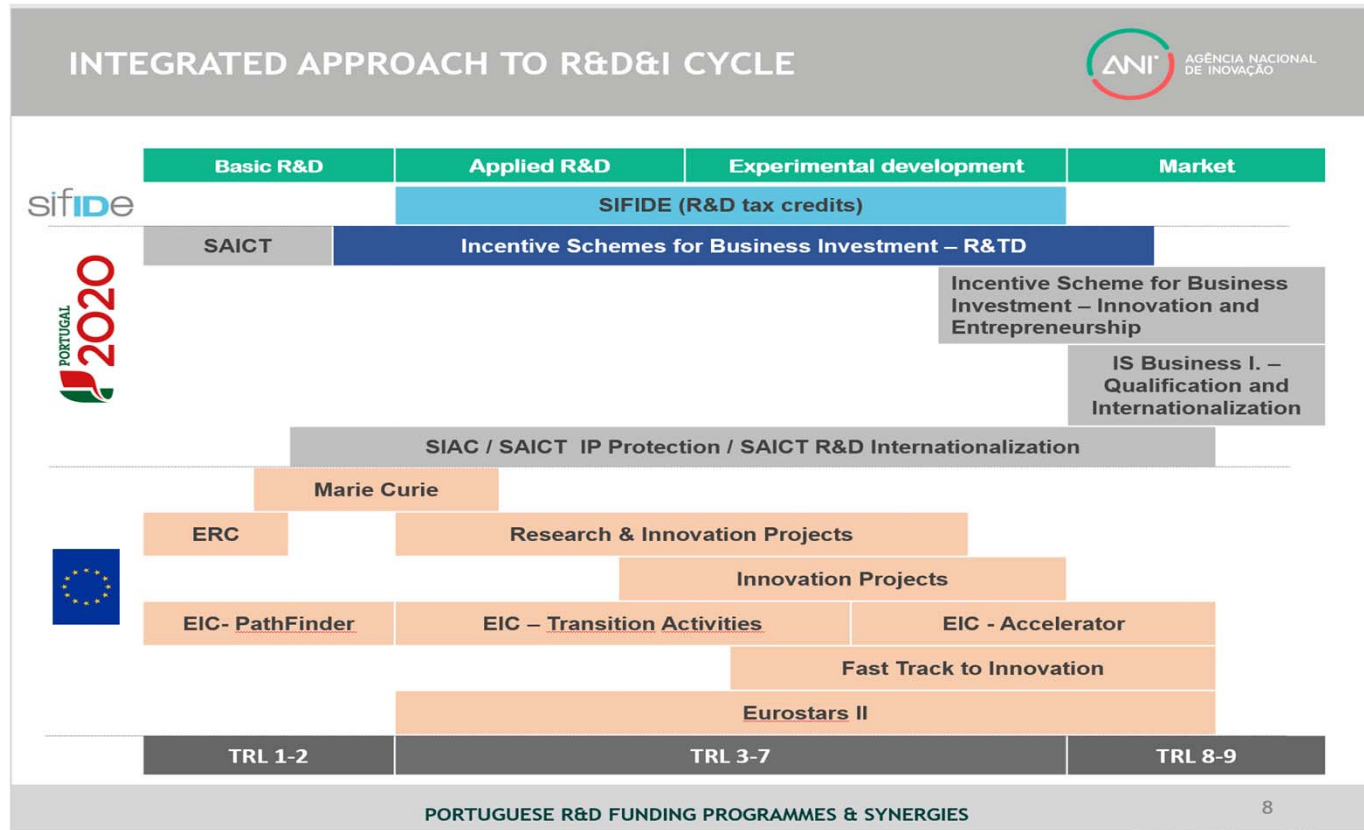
INTEGRATED APPROACH TO R&D&I CYCLE

ANI AGÊNCIA NACIONAL DE INOVAÇÃO

| Basic R&D | Applied R&D | Experimental development | Market |
|---|---|---|---|

sifIDe

SIFIDE (R&D tax credits)

SAICT

Incentive Schemes for Business Investment – R&TD

PORTUGAL 2020

Incentive Scheme for Business Investment – Innovation and Entrepreneurship

IS Business I. – Qualification and Internationalization

SIAC / SAICT IP Protection / SAICT R&D Internationalization

Marie Curie

ERC

Research & Innovation Projects

Innovation Projects

EIC- PathFinder

EIC – Transition Activities

EIC - Accelerator

Fast Track to Innovation

Eurostars II

| TRL 1-2 | TRL 3-7 | TRL 8-9 |
|---|---|---|

PORTUGUESE R&D FUNDING PROGRAMMES & SYNERGIES

8